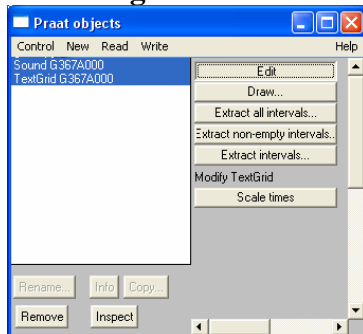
Praat objects

Control New Read Write

Help

Sound G367A000
TextGrid G367A000

Edit
Draw...
Extract all intervals...
Extract non-empty intervals...
Extract intervals...
Modify TextGrid
Scale times

Rename...
Info
Copy...
Remove
Inspect